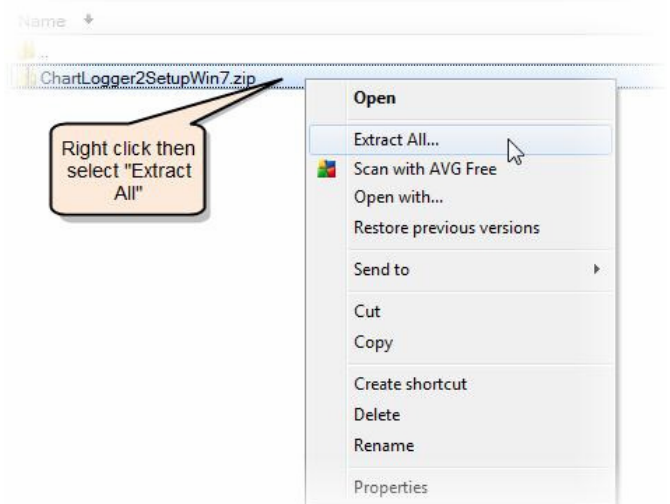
Name

..

ChartLogger2SetupWin7.zip

Right click then select "Extract All"

Open
Extract All...
Scan with AVG Free
Open with...
Restore previous versions
Send to
Cut
Copy
Create shortcut
Delete
Rename
Properties